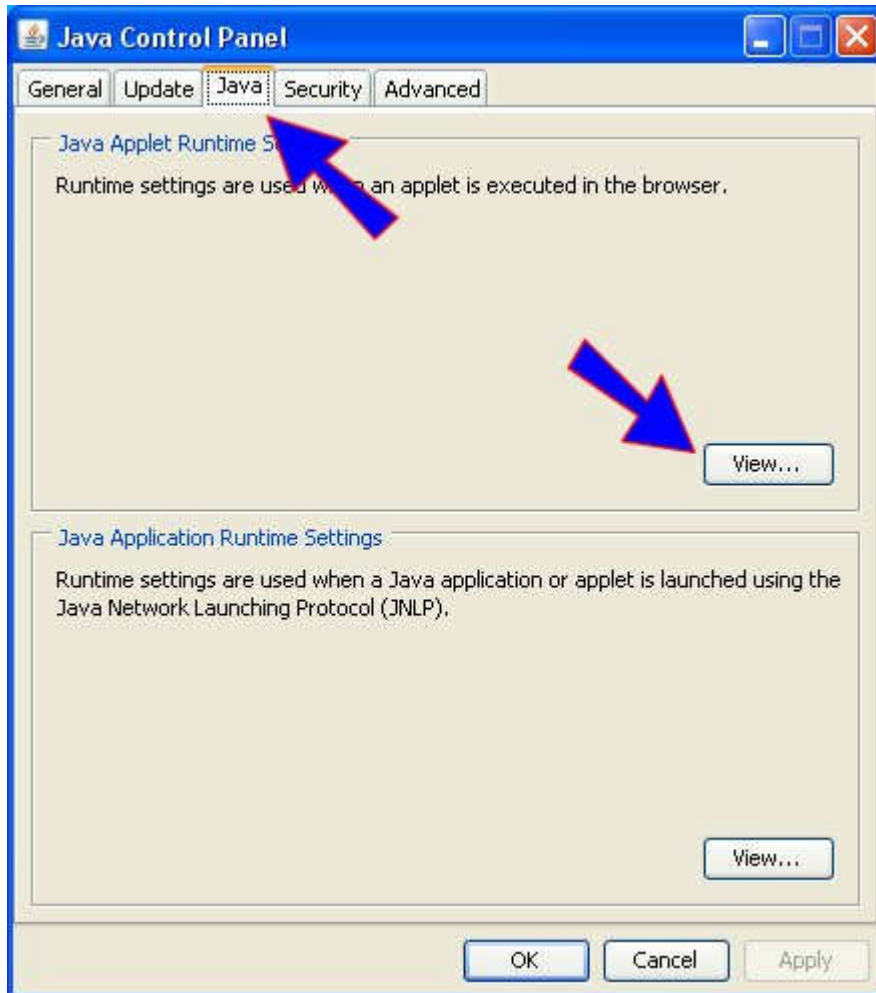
Java Control Panel

General | Update | Java | Security | Advanced

Java Applet Runtime S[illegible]

Runtime settings are use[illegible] an applet is executed in the browser.

View...

Java Application Runtime Settings

Runtime settings are used when a Java application or applet is launched using the Java Network Launching Protocol (JNLP).

View...

OK | Cancel | Apply